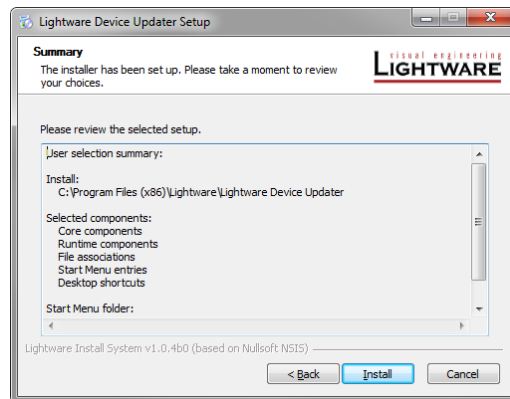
Lightware Device Updater Setup

Summary

The installer has been set up. Please take a moment to review your choices.

visual engineering
LIGHTWARE

Please review the selected setup.

User selection summary:

Install:
C:\Program Files (x86)\Lightware\Lightware Device Updater

Selected components:
Core components
Runtime components
File associations
Start Menu entries
Desktop shortcuts

Start Menu folder:

Lightware Install System v1.0.4b0 (based on Nullsoft NSIS)

< Back
Install
Cancel